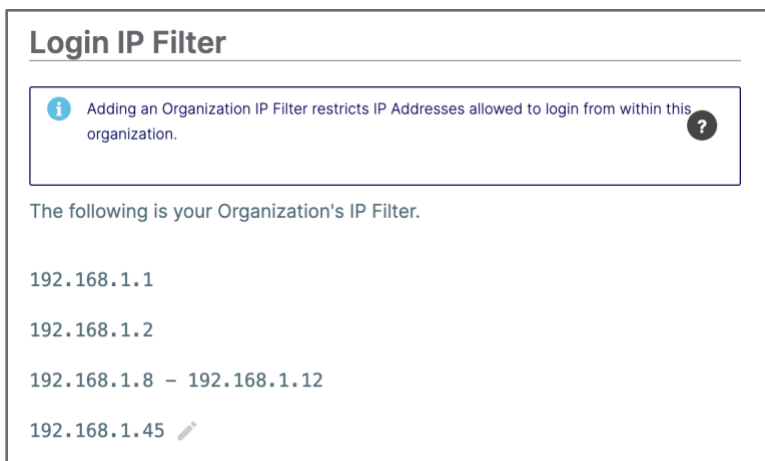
Login IP Filter

Adding an Organization IP Filter restricts IP Addresses allowed to login from within this organization.

?

The following is your Organization's IP Filter.

192.168.1.1

192.168.1.2

192.168.1.8 – 192.168.1.12

192.168.1.45